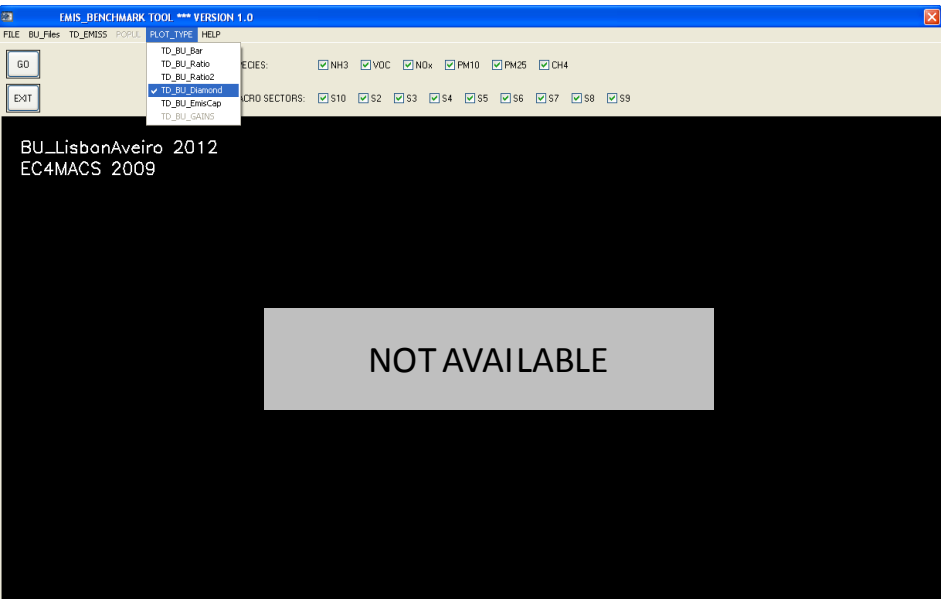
EMIS_BENCHMARK TOOL *** VERSION 1.0

FILE BU_Files TD_EMISS POPUL PLOT_TYPE HELP

TD_BU_Bar
TD_BU_Ratio
TD_BU_Ratio2
TD_BU_Diamond
TD_BU_EmisCap
TD_BU_GAINS

GO

EXIT

ECIES: NH3 VOC NOx PM10 PM25 CH4

CRO SECTORS: S10 S2 S3 S4 S5 S6 S7 S8 S9

BU_LisbonAveiro 2012
EC4MACS 2009

NOT AVAILABLE